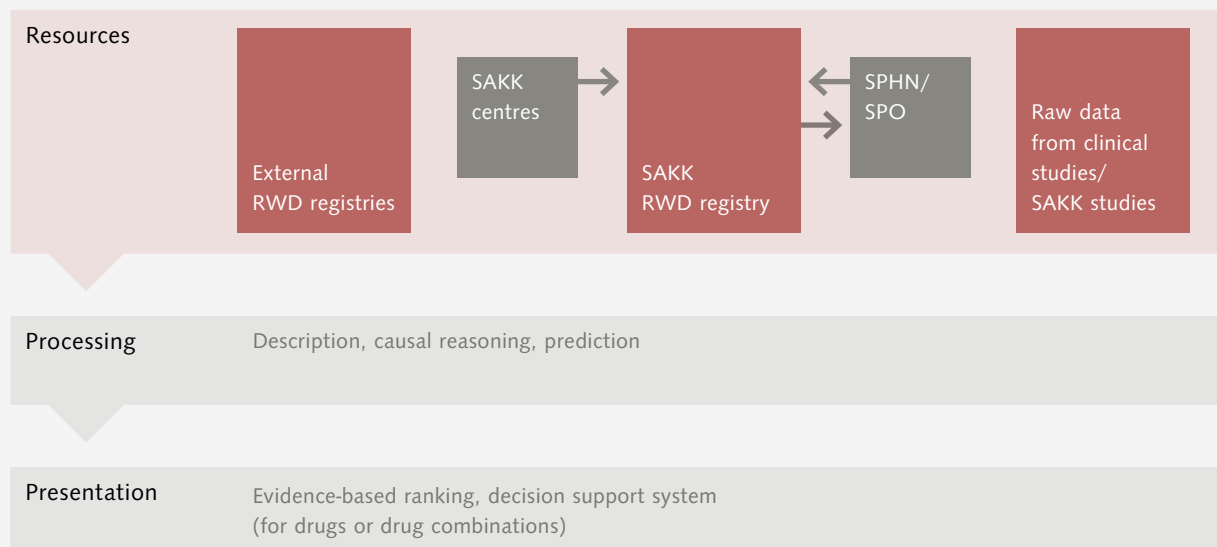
Resources

External RWD registries

SAKK centres

SAKK RWD registry

SPHN/ SPO

Raw data from clinical studies/ SAKK studies

Processing

Description, causal reasoning, prediction

Presentation

Evidence-based ranking, decision support system (for drugs or drug combinations)